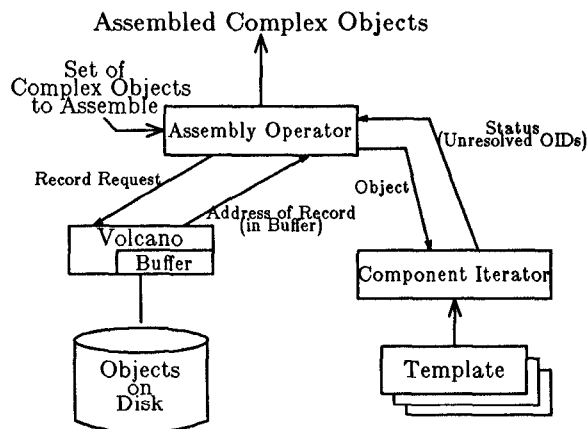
Assembled Complex Objects

Set of Complex Objects to Assemble

Assembly Operator

Status (Unresolved OIDs)

Record Request

Object

Address of Record (in Buffer)

Volcano

Buffer

Component Iterator

Objects on Disk

Template